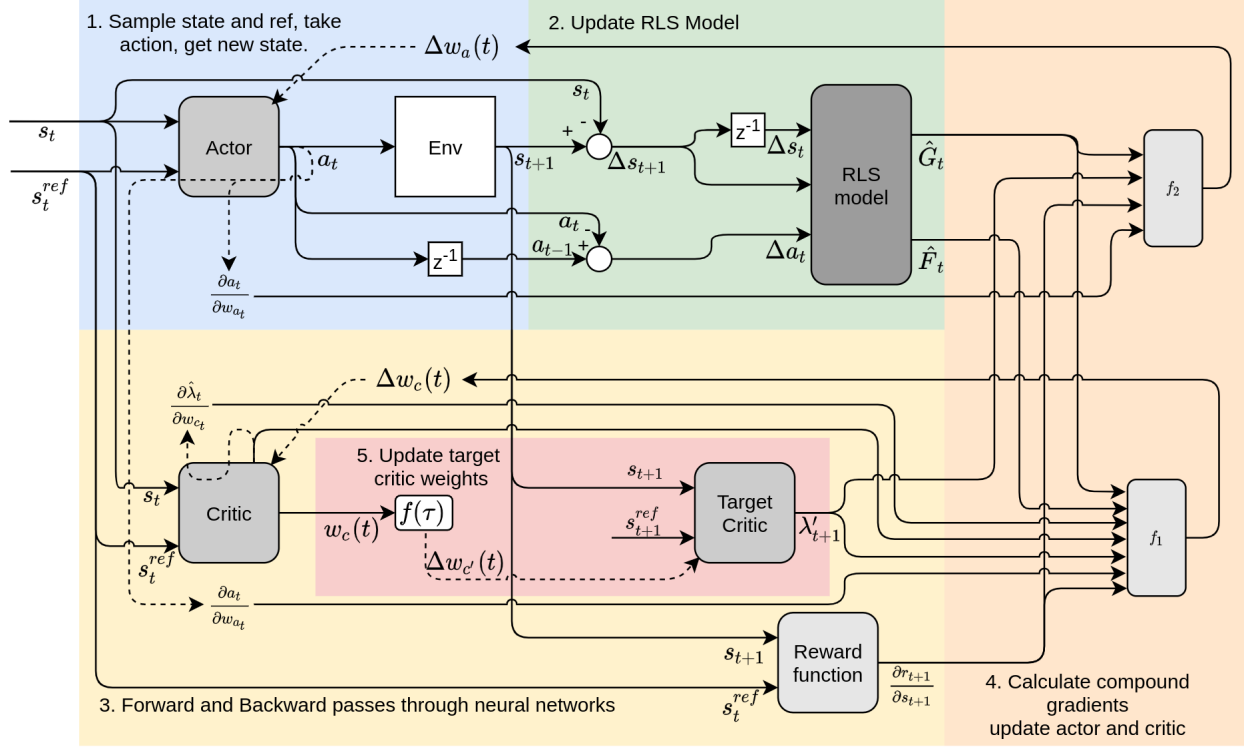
1. Sample state and ref, take action, get new state.

2. Update RLS Model

$\Delta w_a(t)$

$s_t$

$s_t$

$s_t^{ref}$

Actor

$a_t$

Env

$s_{t+1}$

+

-

$\Delta s_{t+1}$

z$^{-1}$

$\Delta s_t$

RLS model

$\hat{G}_t$

$\hat{F}_t$

$f_2$

$a_t$

-

+

$a_{t-1}$

z$^{-1}$

$\Delta a_t$

$\frac{\partial a_t}{\partial w_{a_t}}$

$\Delta w_c(t)$

$\frac{\partial \hat{\lambda}_t}{\partial w_{c_t}}$

5. Update target critic weights

$s_{t+1}$

$s_{t+1}^{ref}$

Target Critic

$\lambda'_{t+1}$

$s_t$

Critic

$w_c(t)$

$f(\tau)$

$\Delta w_{c'}(t)$

$s_t^{ref}$

$f_1$

$\frac{\partial a_t}{\partial w_{a_t}}$

$s_{t+1}$

Reward function

$\frac{\partial r_{t+1}}{\partial s_{t+1}}$

$s_t^{ref}$

3. Forward and Backward passes through neural networks

4. Calculate compound gradients update actor and critic